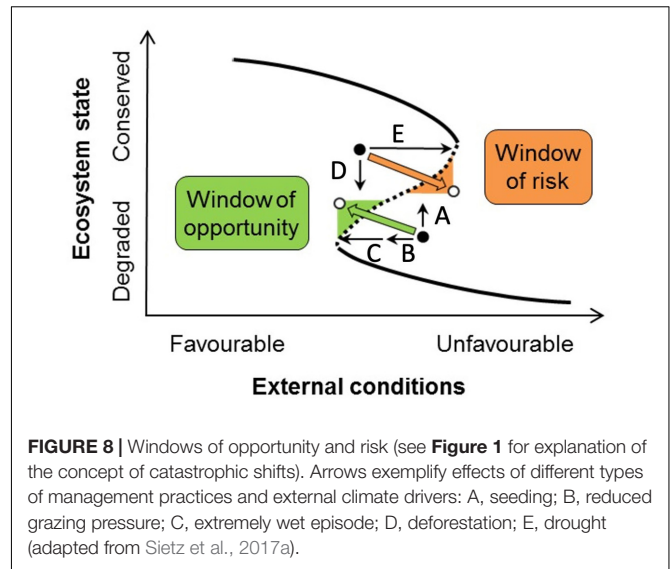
Ecosystem state

Conserved

Degraded

E

D

Window of risk

Window of opportunity

A

C B

Favourable

Unfavourable

External conditions

**FIGURE 8 |** Windows of opportunity and risk (see **Figure 1** for explanation of the concept of catastrophic shifts). Arrows exemplify effects of different types of management practices and external climate drivers: A, seeding; B, reduced grazing pressure; C, extremely wet episode; D, deforestation; E, drought (adapted from Sietz et al., 2017a).